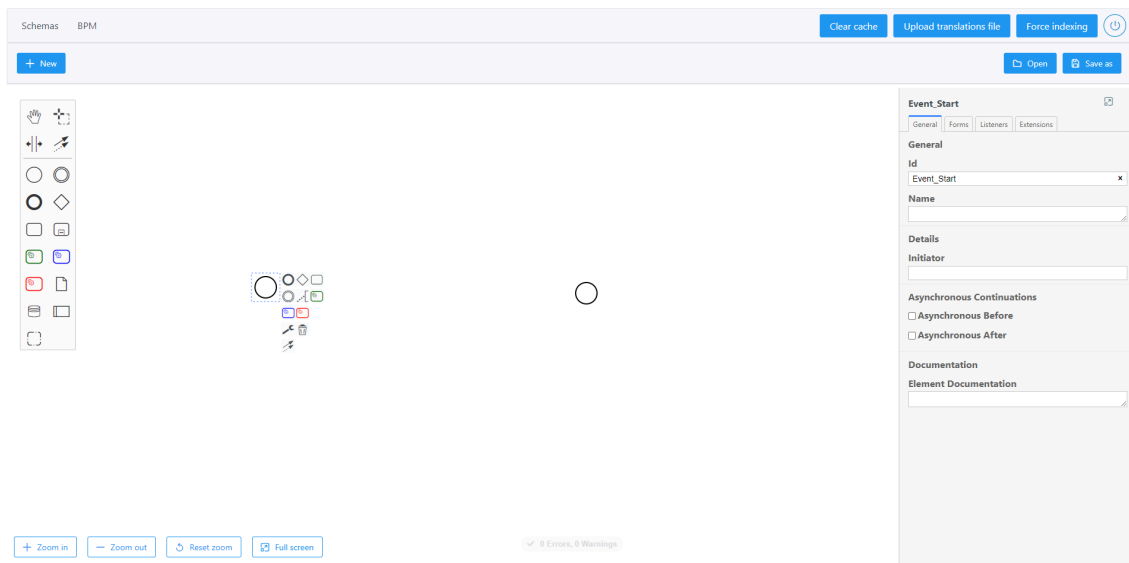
Schemas BPM

Clear cache Upload translations file Force indexing

+ New

Open Save as

Event_Start

General Forms Listeners Extensions

General

Id

Event_Start

Name

Details

Initiator

Asynchronous Continuations

Asynchronous Before

Asynchronous After

Documentation

Element Documentation

+ Zoom in — Zoom out Reset zoom Full screen

0 Errors, 0 Warnings